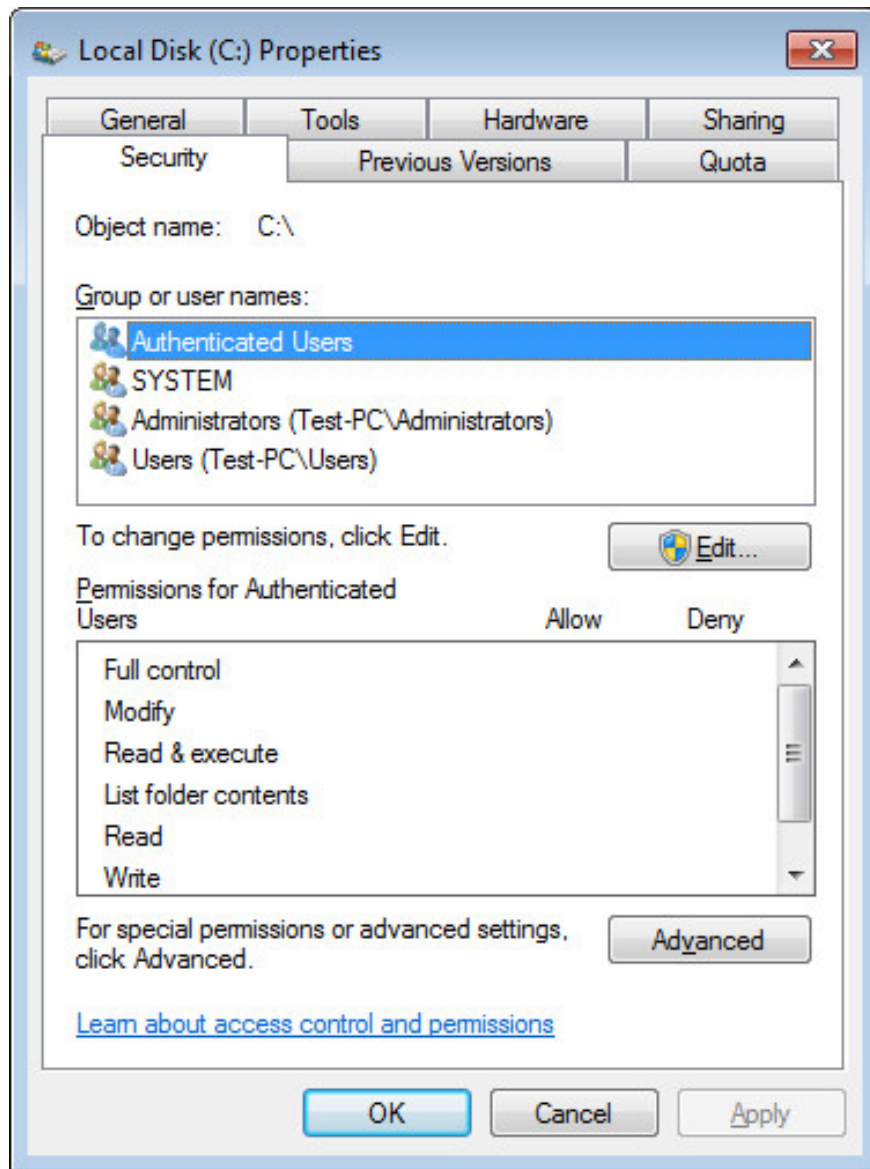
Local Disk (C:) Properties

General
Tools
Hardware
Sharing
Security
Previous Versions
Quota

Object name: C:\

Group or user names:

Authenticated Users
SYSTEM
Administrators (Test-PC\Administrators)
Users (Test-PC\Users)

To change permissions, click Edit.

Edit...

Permissions for Authenticated Users

| | Allow | Deny |
|---|---|---|
| Full control | | |
| Modify | | |
| Read & execute | | |
| List folder contents | | |
| Read | | |
| Write | | |

For special permissions or advanced settings, click Advanced.

Advanced

Learn about access control and permissions

OK
Cancel
Apply